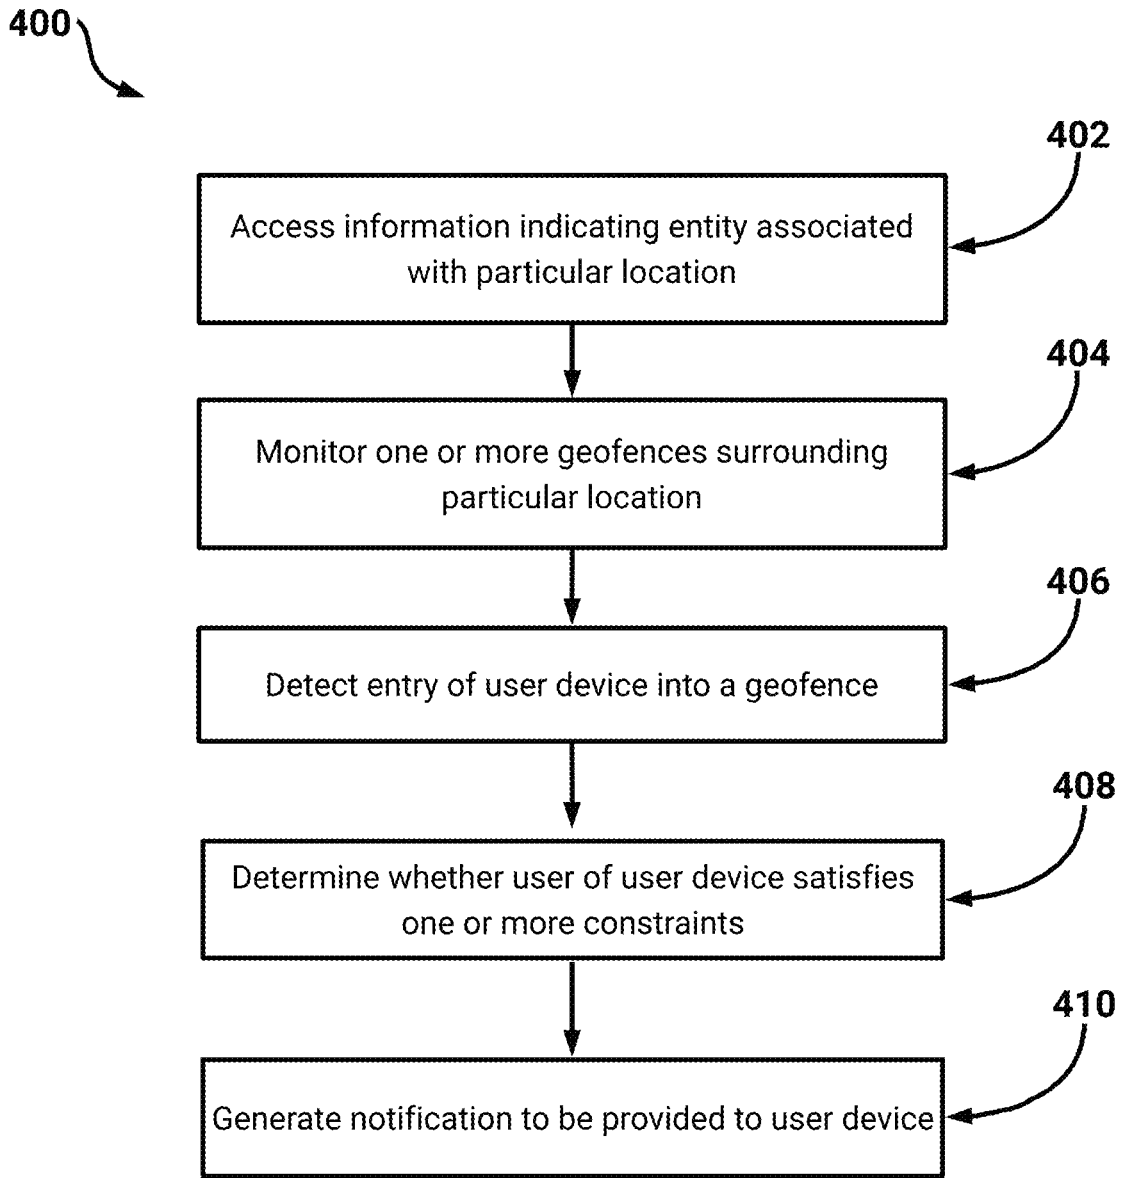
400

402

Access information indicating entity associated with particular location

404

Monitor one or more geofences surrounding particular location

406

Detect entry of user device into a geofence

408

Determine whether user of user device satisfies one or more constraints

410

Generate notification to be provided to user device